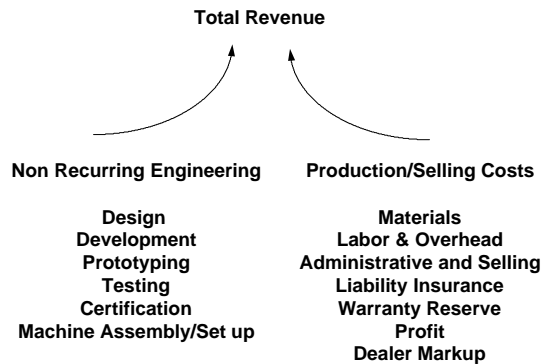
Total Revenue

Non Recurring Engineering

Design
Development
Prototyping
Testing
Certification
Machine Assembly/Set up

Production/Selling Costs

Materials
Labor & Overhead
Administrative and Selling
Liability Insurance
Warranty Reserve
Profit
Dealer Markup